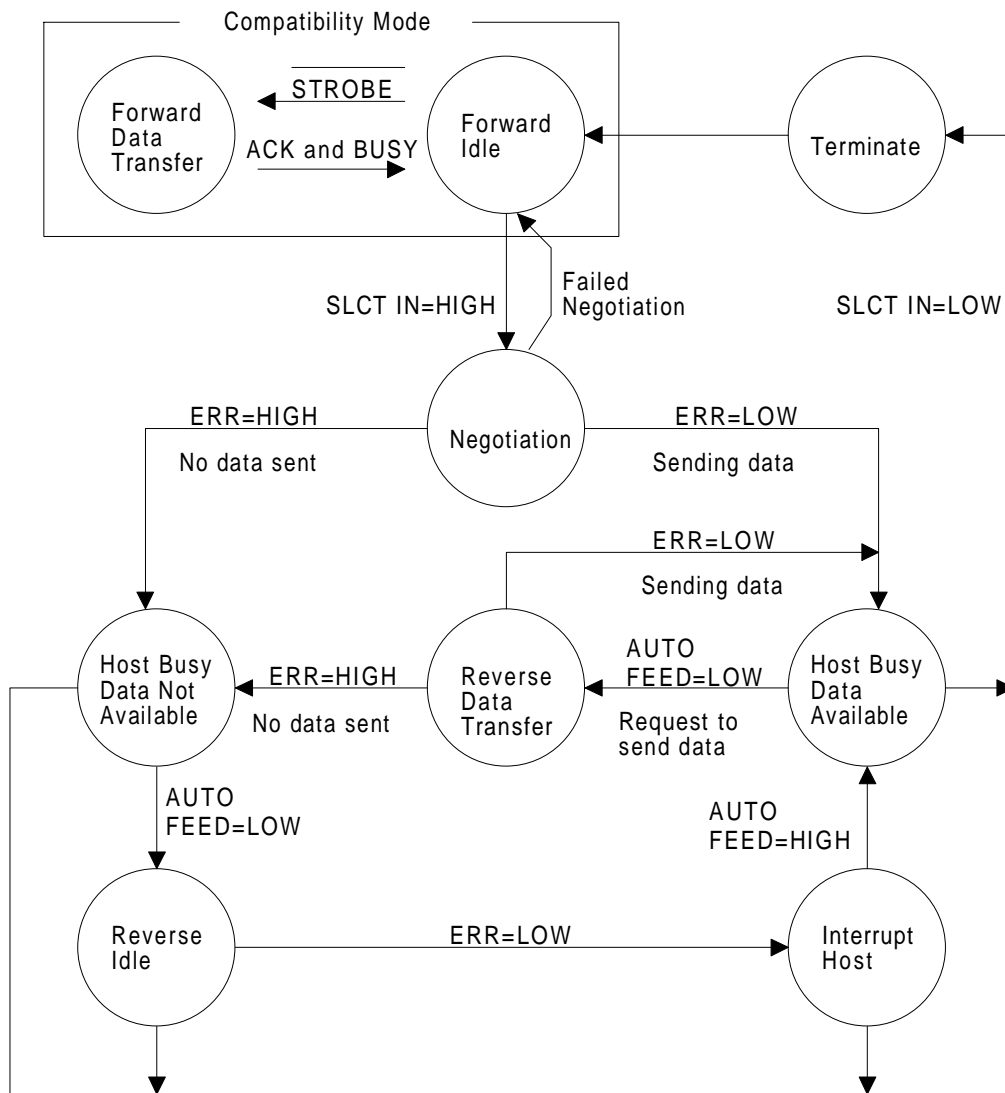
Compatibility Mode

Forward Data Transfer

$\overline{\text{STROBE}}$

ACK and BUSY

Forward Idle

Terminate

SLCT IN=HIGH

Failed Negotiation

SLCT IN=LOW

Negotiation

ERR=HIGH

No data sent

ERR=LOW

Sending data

ERR=LOW

Sending data

Host Busy Data Not Available

ERR=HIGH

No data sent

Reverse Data Transfer

AUTO FEED=LOW

Request to send data

Host Busy Data Available

AUTO FEED=LOW

AUTO FEED=HIGH

Reverse Idle

ERR=LOW

Interrupt Host